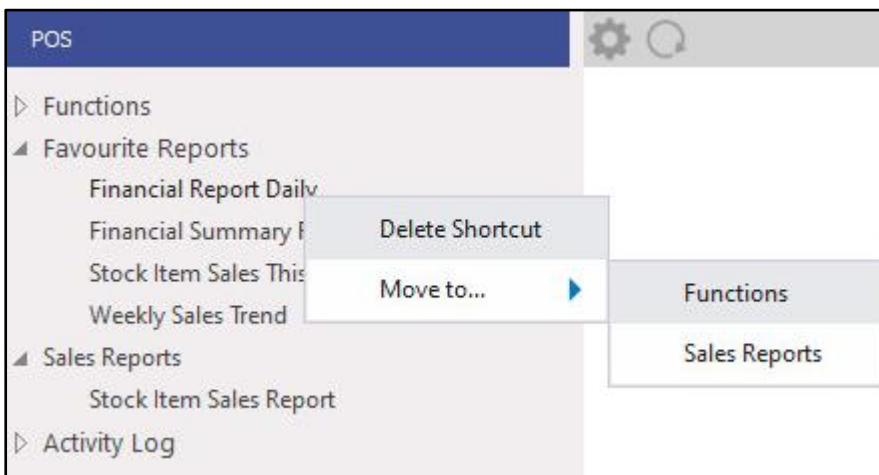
POS

Functions
Favourite Reports
Financial Report Daily
Financial Summary F
Stock Item Sales This
Weekly Sales Trend
Sales Reports
Stock Item Sales Report
Activity Log

Delete Shortcut
Move to...

Functions
Sales Reports